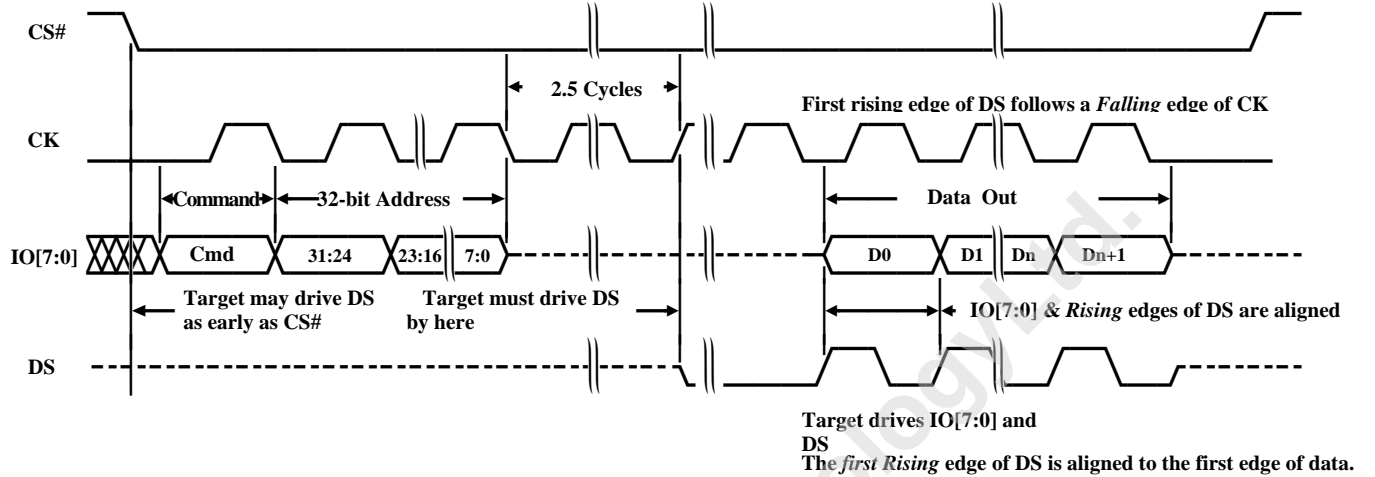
CS#

2.5 Cycles

First rising edge of DS follows a *Falling* edge of CK

CK

Command

32-bit Address

Data Out

IO[7:0]

Cmd

31:24

23:16

7:0

D0

D1

Dn

Dn+1

Target may drive DS as early as CS#

Target must drive DS by here

IO[7:0] & *Rising* edges of DS are aligned

DS

Target drives IO[7:0] and DS

The *first Rising* edge of DS is aligned to the first edge of data.